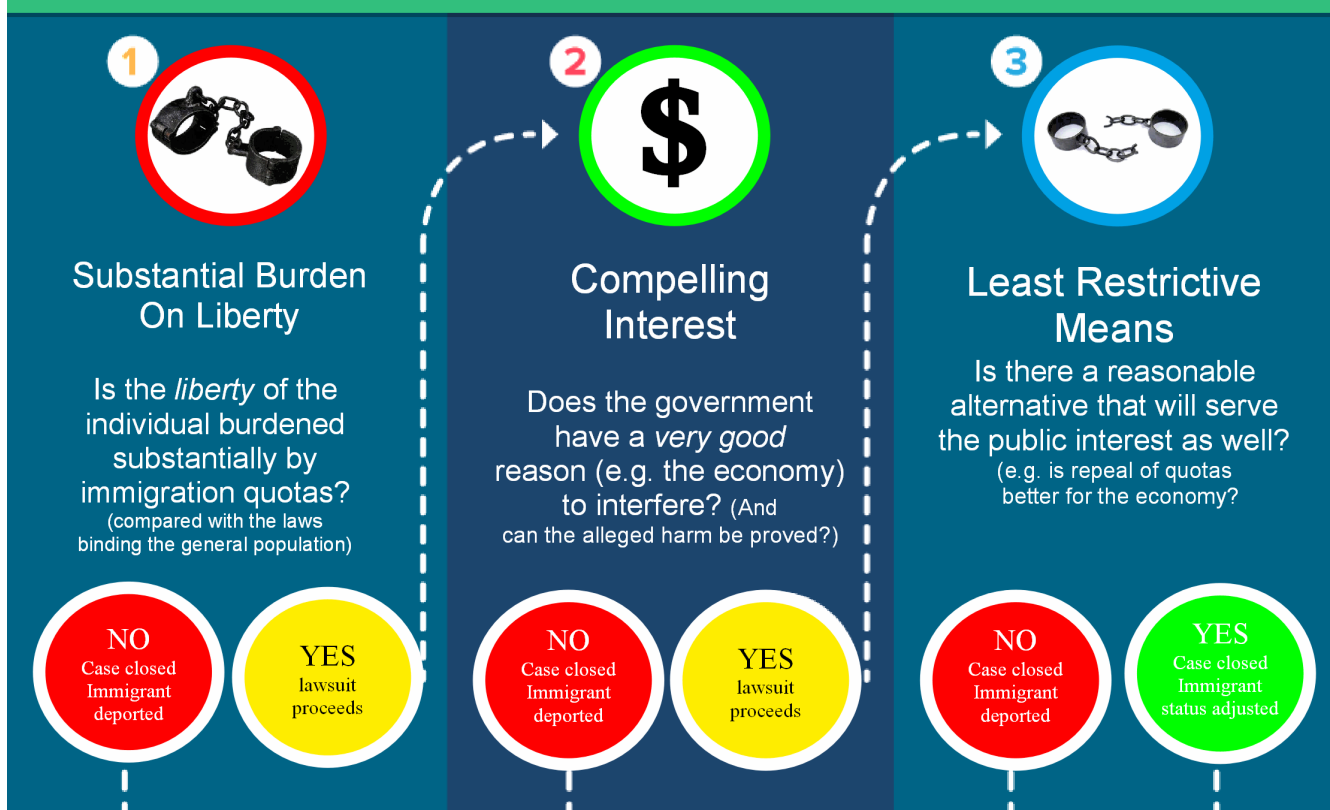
1

Substantial Burden On Liberty

Is the *liberty* of the individual burdened substantially by immigration quotas? (compared with the laws binding the general population)

NO
Case closed
Immigrant deported

YES
lawsuit proceeds

2

$

Compelling Interest

Does the government have a *very good* reason (e.g. the economy) to interfere? (And can the alleged harm be proved?)

NO
Case closed
Immigrant deported

YES
lawsuit proceeds

3

Least Restrictive Means

Is there a reasonable alternative that will serve the public interest as well? (e.g. is repeal of quotas better for the economy?

NO
Case closed
Immigrant deported

YES
Case closed
Immigrant status adjusted